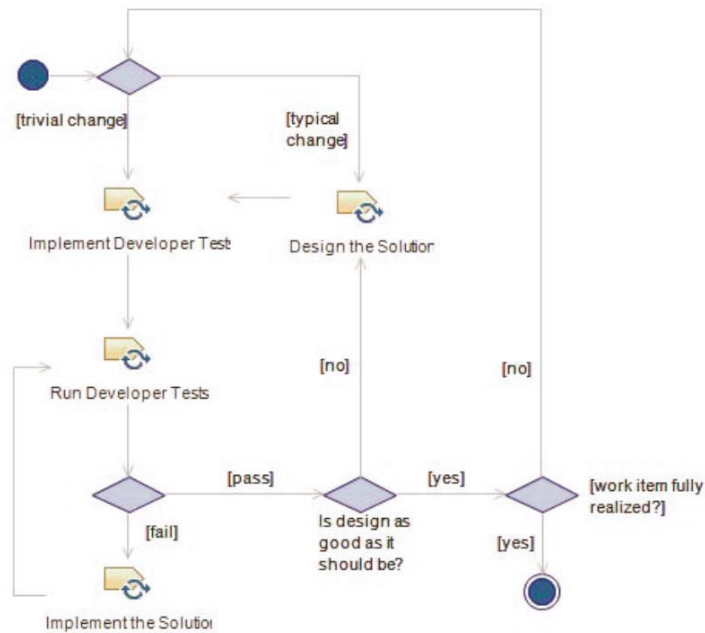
[trivial change]

[typical change]

Implement Developer Tests

Design the Solution

[no]

[no]

Run Developer Tests

[pass]

[yes]

[work item fully realized?]

[fail]

Is design as good as it should be?

[yes]

Implement the Solution